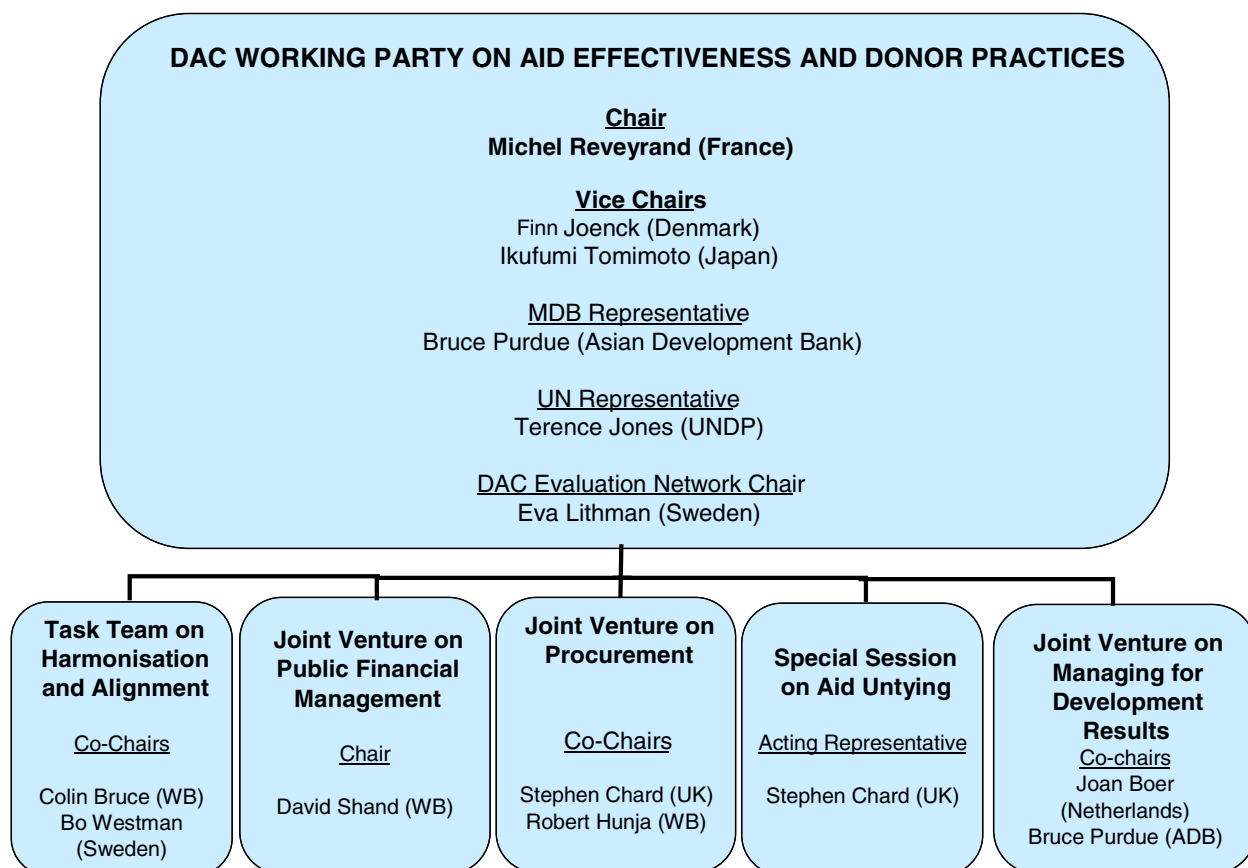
DAC WORKING PARTY ON AID EFFECTIVENESS AND DONOR PRACTICES

Chair
Michel Reveyrand (France)

Vice Chairs
Finn Joenck (Denmark)
Ikufumi Tomimoto (Japan)

MDB Representative
Bruce Purdue (Asian Development Bank)

UN Representative
Terence Jones (UNDP)

DAC Evaluation Network Chair
Eva Lithman (Sweden)

Task Team on Harmonisation and Alignment

Co-Chairs

Colin Bruce (WB)
Bo Westman (Sweden)

Joint Venture on Public Financial Management

Chair

David Shand (WB)

Joint Venture on Procurement

Co-Chairs

Stephen Chard (UK)
Robert Hunja (WB)

Special Session on Aid Untying

Acting Representative

Stephen Chard (UK)

Joint Venture on Managing for Development Results

Co-chairs
Joan Boer (Netherlands)
Bruce Purdue (ADB)